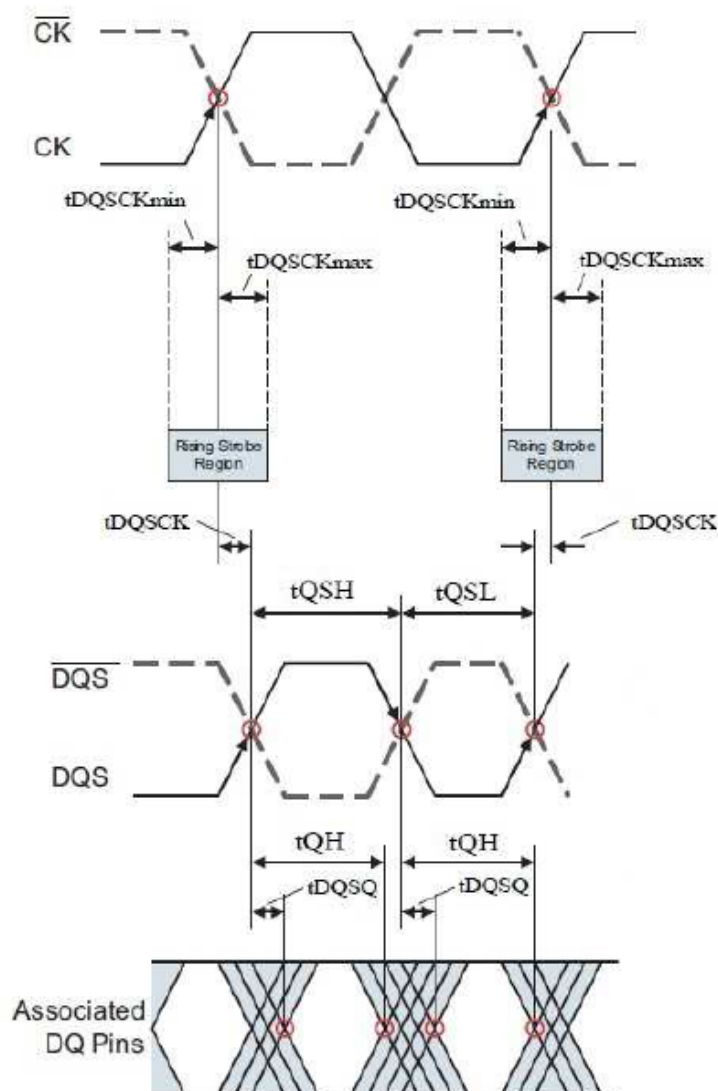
$\overline{CK}$

CK

tDQSCKmin

tDQSCKmax

tDQSCKmin

tDQSCKmax

Rising Strobe Region

Rising Strobe Region

tDQSCK

tDQSCK

tQSH

tQSL

$\overline{DQS}$

DQS

tQH

tQH

tDQSQ

tDQSQ

Associated DQ Pins